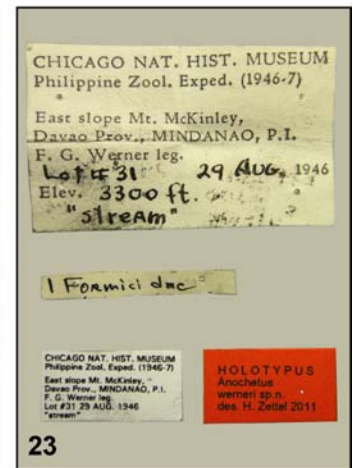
CHICAGO NAT. HIST. MUSEUM
Philippine Zool. Exped. (1946-7)

East slope Mt. McKinley,
Davao Prov., MINDANAO, P.I.
F. G. Werner leg.
Lot # 31 29 AUG. 1946
Elev. 3300 ft.
"stream"

1 Formici dae

CHICAGO NAT. HIST. MUSEUM
Philippine Zool. Exped. (1946-7)
East slope Mt. McKinley,
Davao Prov., MINDANAO, P.I.
F. G. Werner leg.
Lot #31 29 AUG. 1946
"stream"

HOLOTYPUS
Anochetus
werneri sp.n.
des. H. Zettel 2011

23